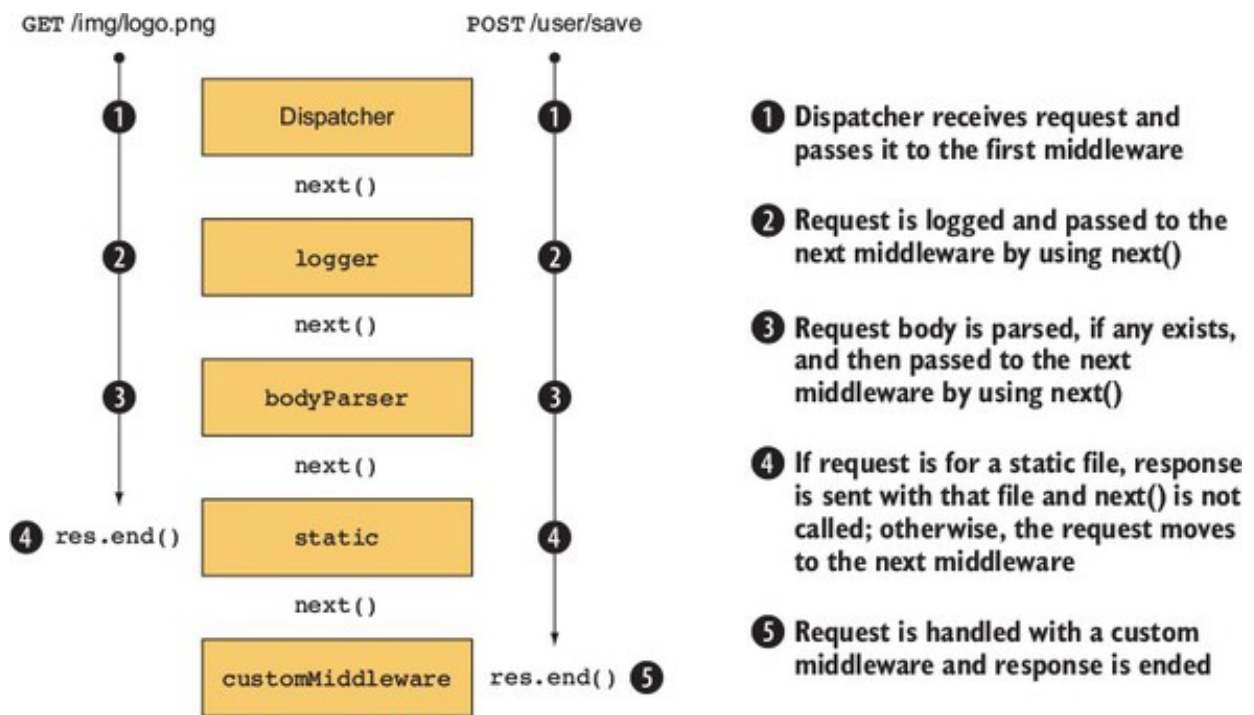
GET /img/logo.png

POST /user/save

1

Dispatcher

1

next()

2

logger

2

next()

3

bodyParser

3

next()

4 res.end()

static

4

next()

customMiddleware

res.end() 5

1 Dispatcher receives request and passes it to the first middleware

2 Request is logged and passed to the next middleware by using next()

3 Request body is parsed, if any exists, and then passed to the next middleware by using next()

4 If request is for a static file, response is sent with that file and next() is not called; otherwise, the request moves to the next middleware

5 Request is handled with a custom middleware and response is ended